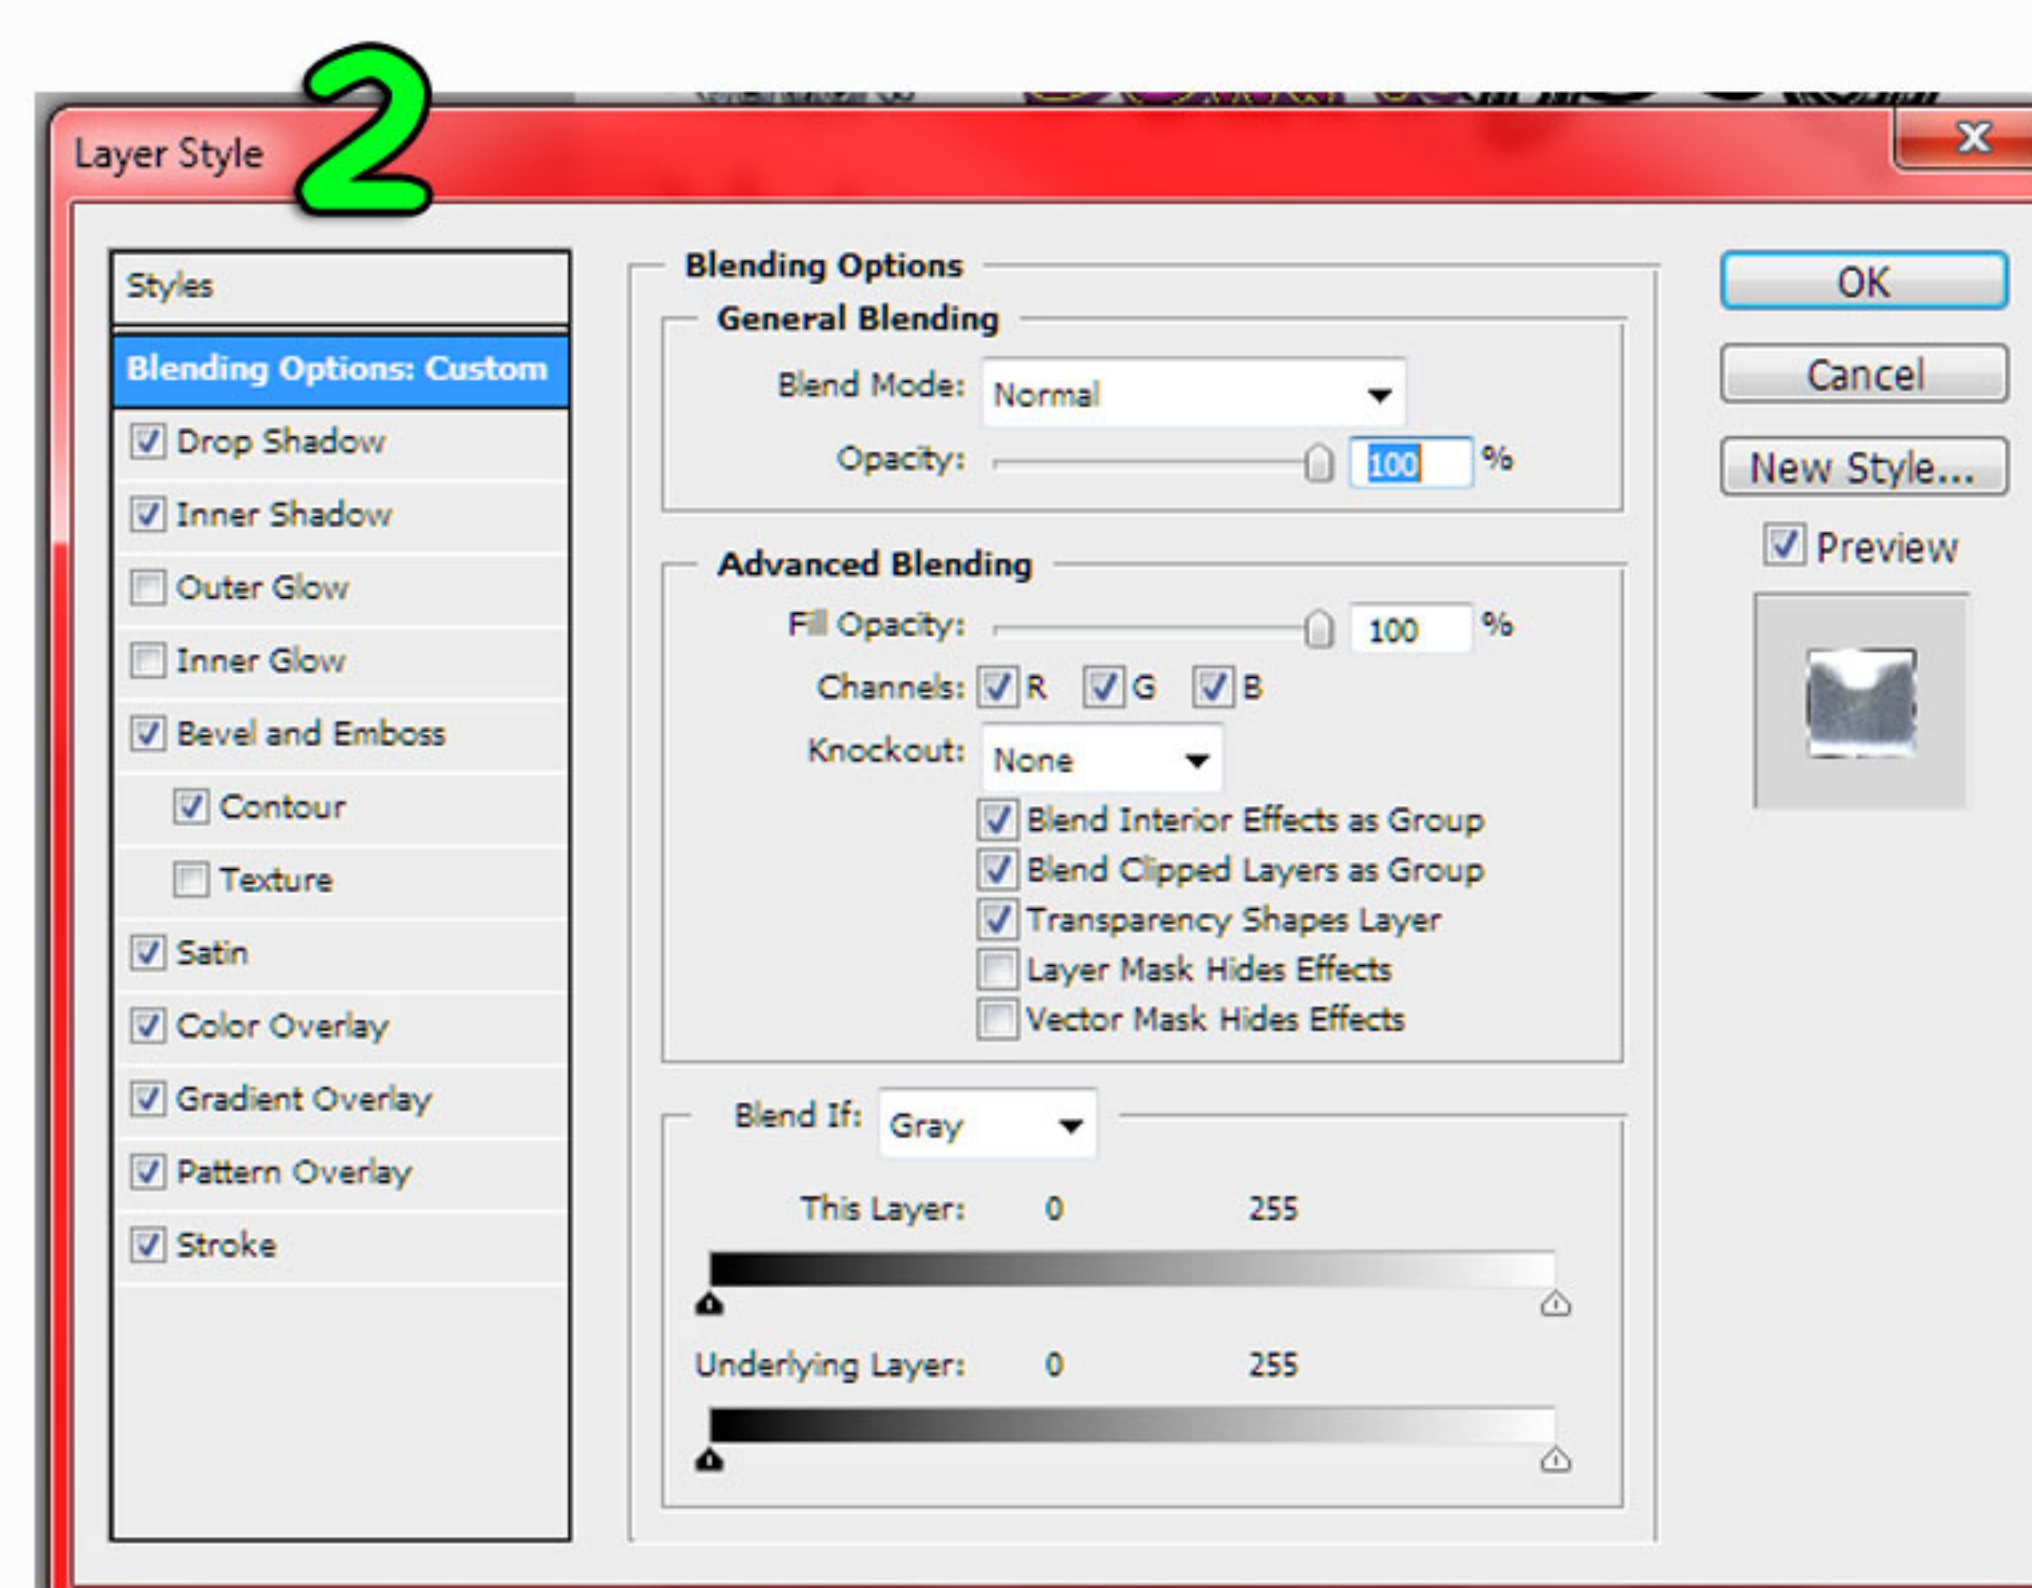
Layer Style 2

Styles

Blending Options: Custom

Drop Shadow

Inner Shadow

Outer Glow

Inner Glow

Bevel and Emboss

Contour

Texture

Satin

Color Overlay

Gradient Overlay

Pattern Overlay

Stroke

Blending Options

General Blending

Blend Mode: Normal

Opacity: 100 %

Advanced Blending

Fill Opacity: 100 %

Channels: R G B

Knockout: None

Blend Interior Effects as Group

Blend Clipped Layers as Group

Transparency Shapes Layer

Layer Mask Hides Effects

Vector Mask Hides Effects

Blend If: Gray

This Layer: 0 255

Underlying Layer: 0 255

OK

Cancel

New Style...

Preview